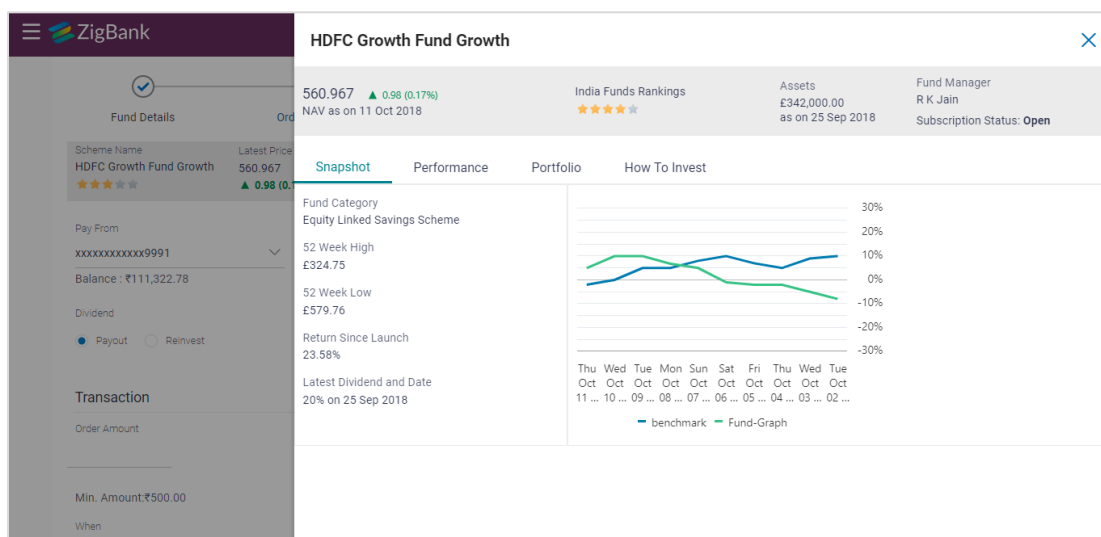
ZigBank

Fund Details

Ord

Scheme Name
HDFC Growth Fund Growth

Latest Price
560.967
▲ 0.98 (0.

Pay From
xxxxxxxxxxxx9991

Balance : ₹111,322.78

Dividend

Payout Reinvest

Transaction

Order Amount

Min. Amount:₹500.00

When

HDFC Growth Fund Growth

560.967 ▲ 0.98 (0.17%)
NAV as on 11 Oct 2018

India Funds Rankings

Assets
£342,000.00
as on 25 Sep 2018

Fund Manager
R K Jain
Subscription Status: Open

Snapshot Performance Portfolio How To Invest

Fund Category
Equity Linked Savings Scheme

52 Week High
£324.75

52 Week Low
£579.76

Return Since Launch
23.58%

Latest Dividend and Date
20% on 25 Sep 2018

30%
20%
10%
0%
-10%
-20%
-30%

Thu Oct 11 ... Wed Oct 10 ... Tue Oct 09 ... Mon Oct 08 ... Sun Oct 07 ... Sat Oct 06 ... Fri Oct 05 ... Thu Oct 04 ... Wed Oct 03 ... Tue Oct 02 ...

benchmark Fund-Graph